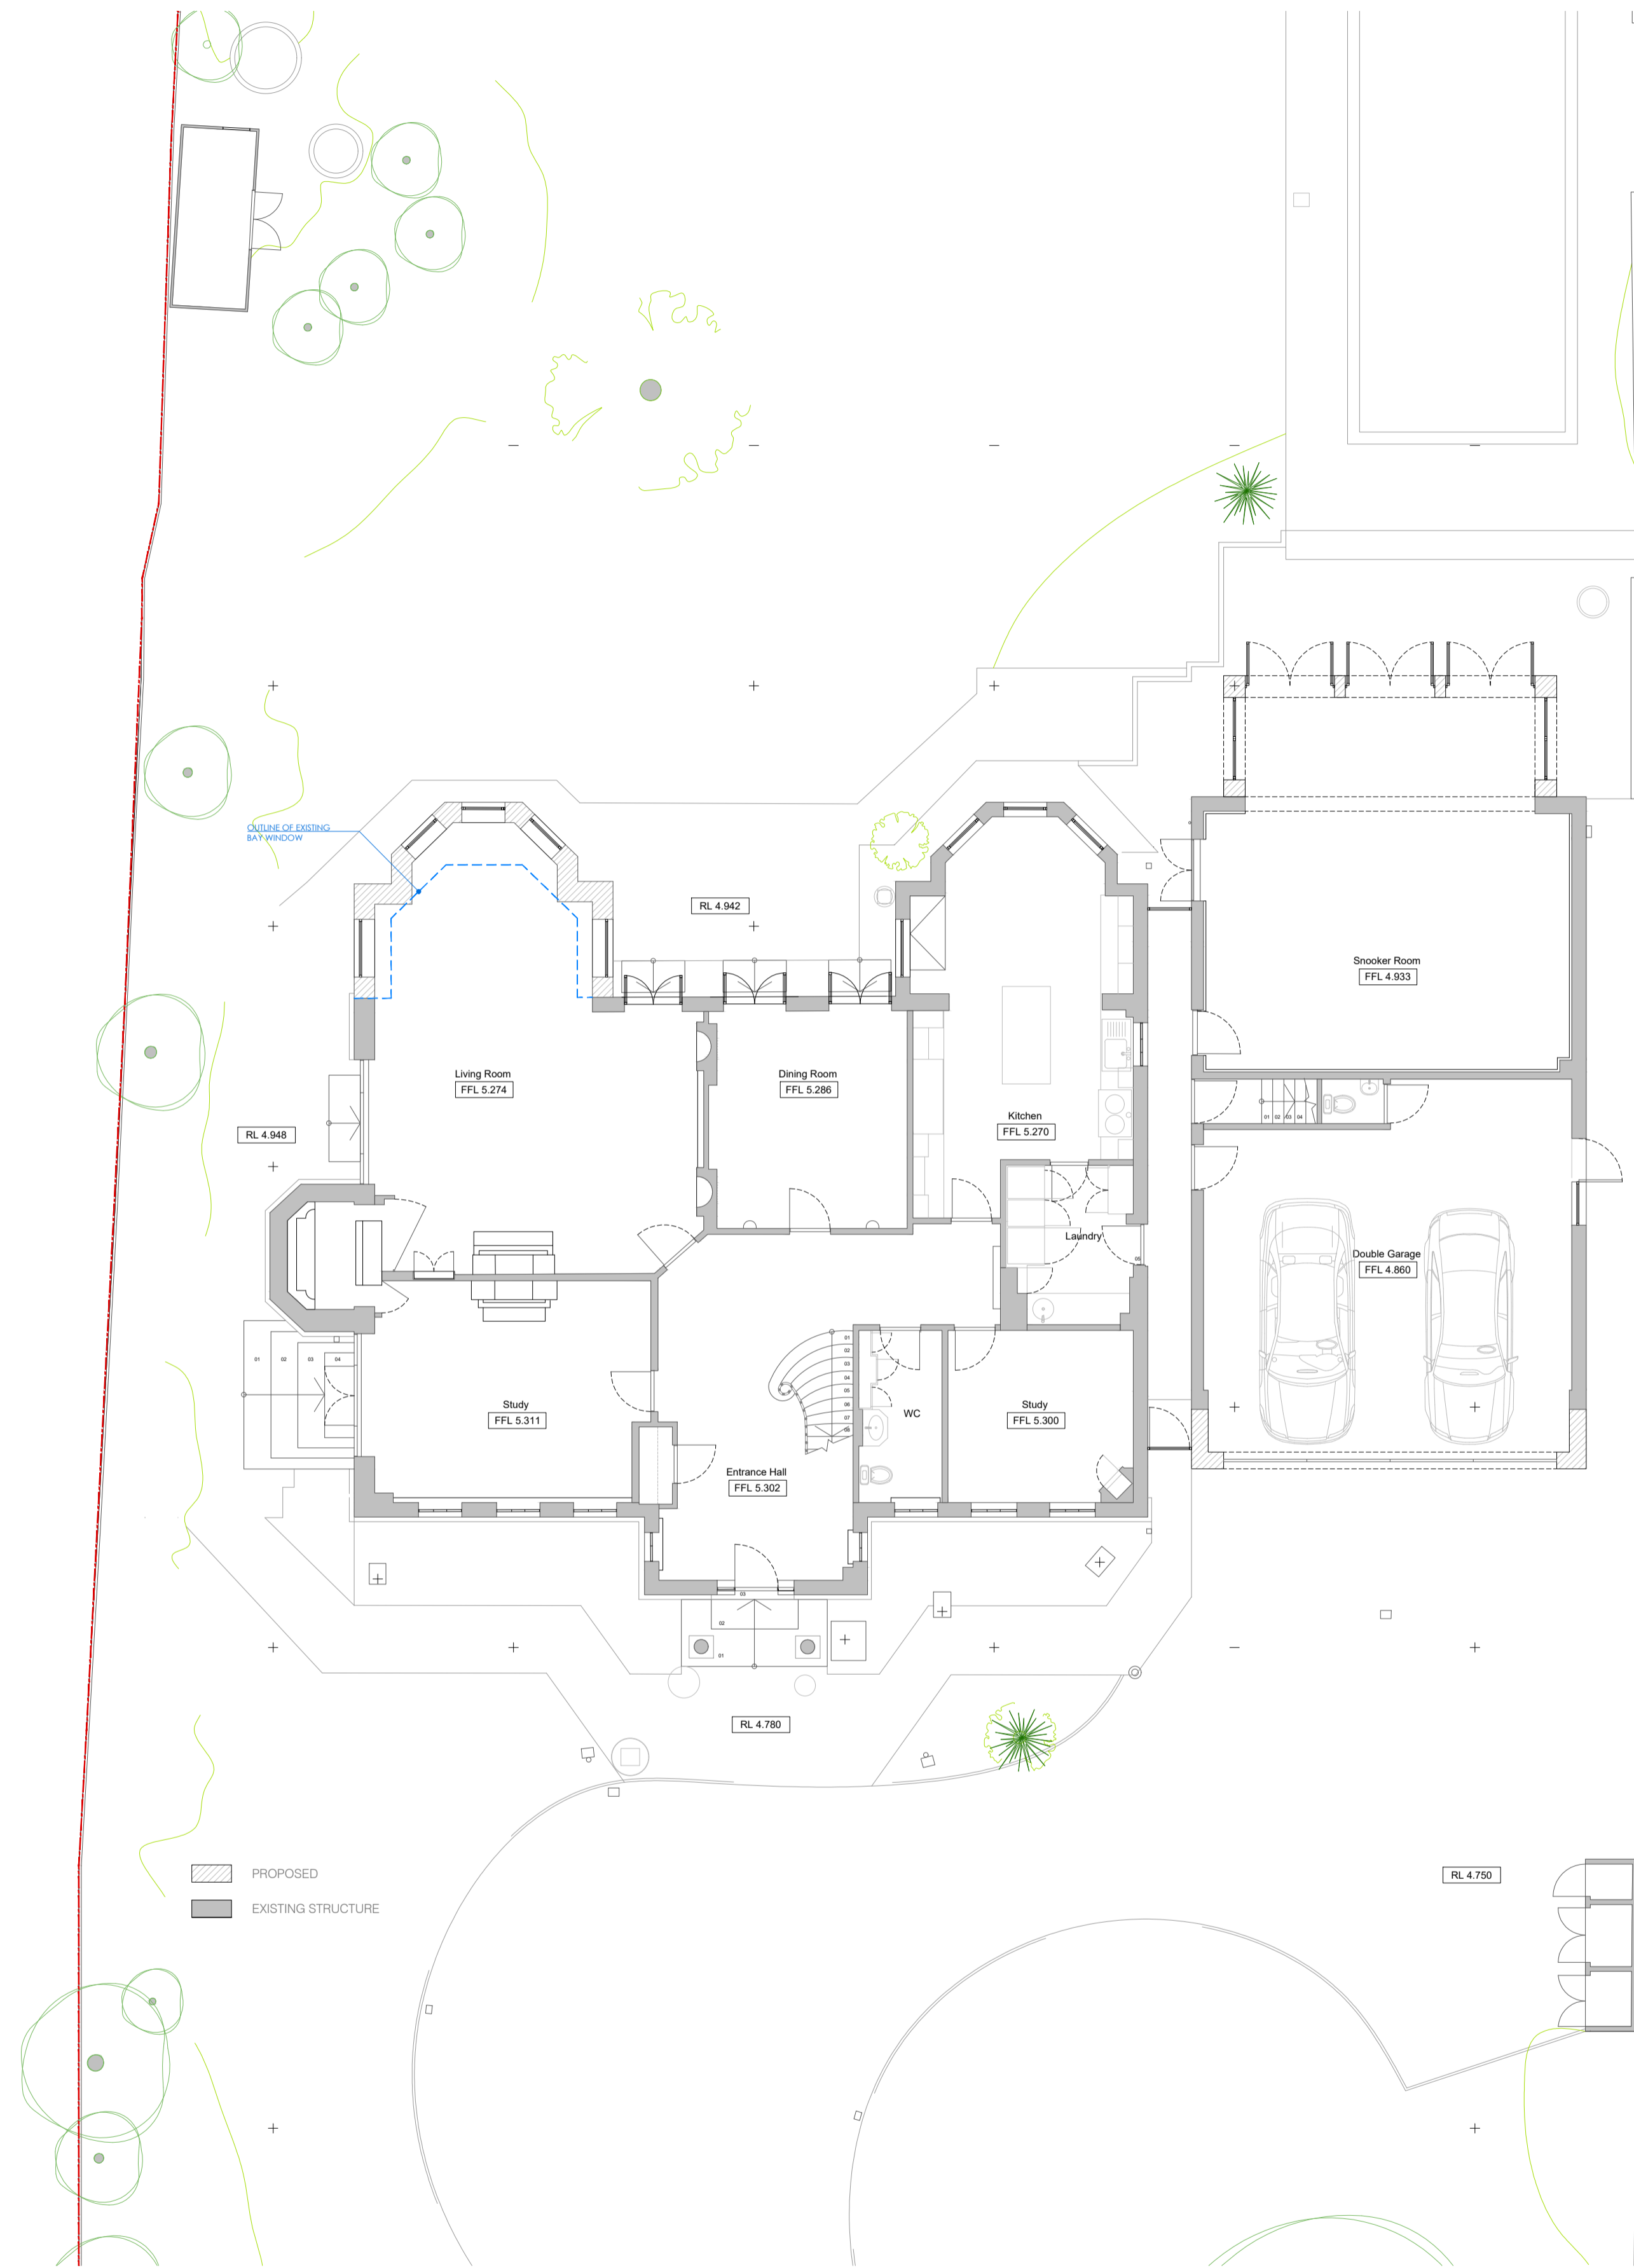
OUTLINE OF EXISTING BAY WINDOW

RL 4.942

Snooker Room
FFL 4.933

Living Room
FFL 5.274

Dining Room
FFL 5.286

Kitchen
FFL 5.270

RL 4.948

Laundry

Double Garage
FFL 4.860

01 02 03 04

01 02 03 04

01 02 03 04 05 06 07 08

WC

Study
FFL 5.311

Study
FFL 5.300

Entrance Hall
FFL 5.302

03
02
01

RL 4.780

PROPOSED
EXISTING STRUCTURE

RL 4.750